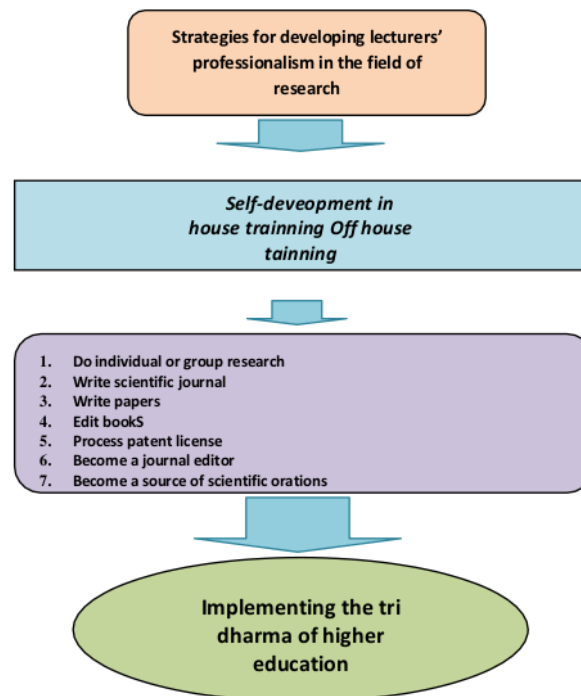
Strategies for developing lecturers' professionalism in the field of research

Self-deveopment in house trainning Off house tainning

1. Do individual or group research
2. Write scientific journal
3. Write papers
4. Edit bookS
5. Process patent license
6. Become a journal editor
7. Become a source of scientific orations

Implementing the tri dharma of higher education